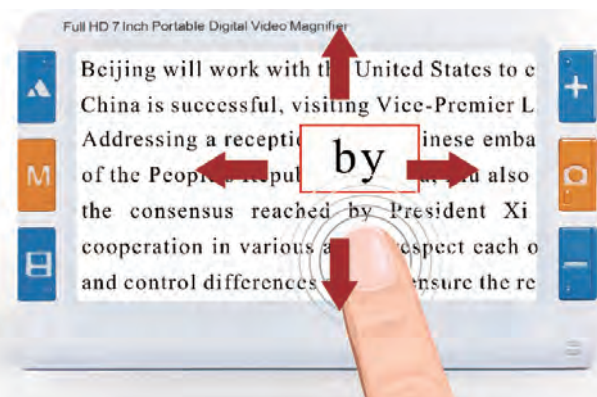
Full HD 7 Inch Portable Digital Video Magnifier

Beijing will work with th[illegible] United States to e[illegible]
China is successful, visiting Vice-Premier L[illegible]
Addressing a receptio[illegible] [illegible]inese emba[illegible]
of the Peop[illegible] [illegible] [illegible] also
the consensus reached by President Xi
cooperation in various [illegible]espect each o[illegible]
and control differences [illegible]nsure the re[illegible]

by

M